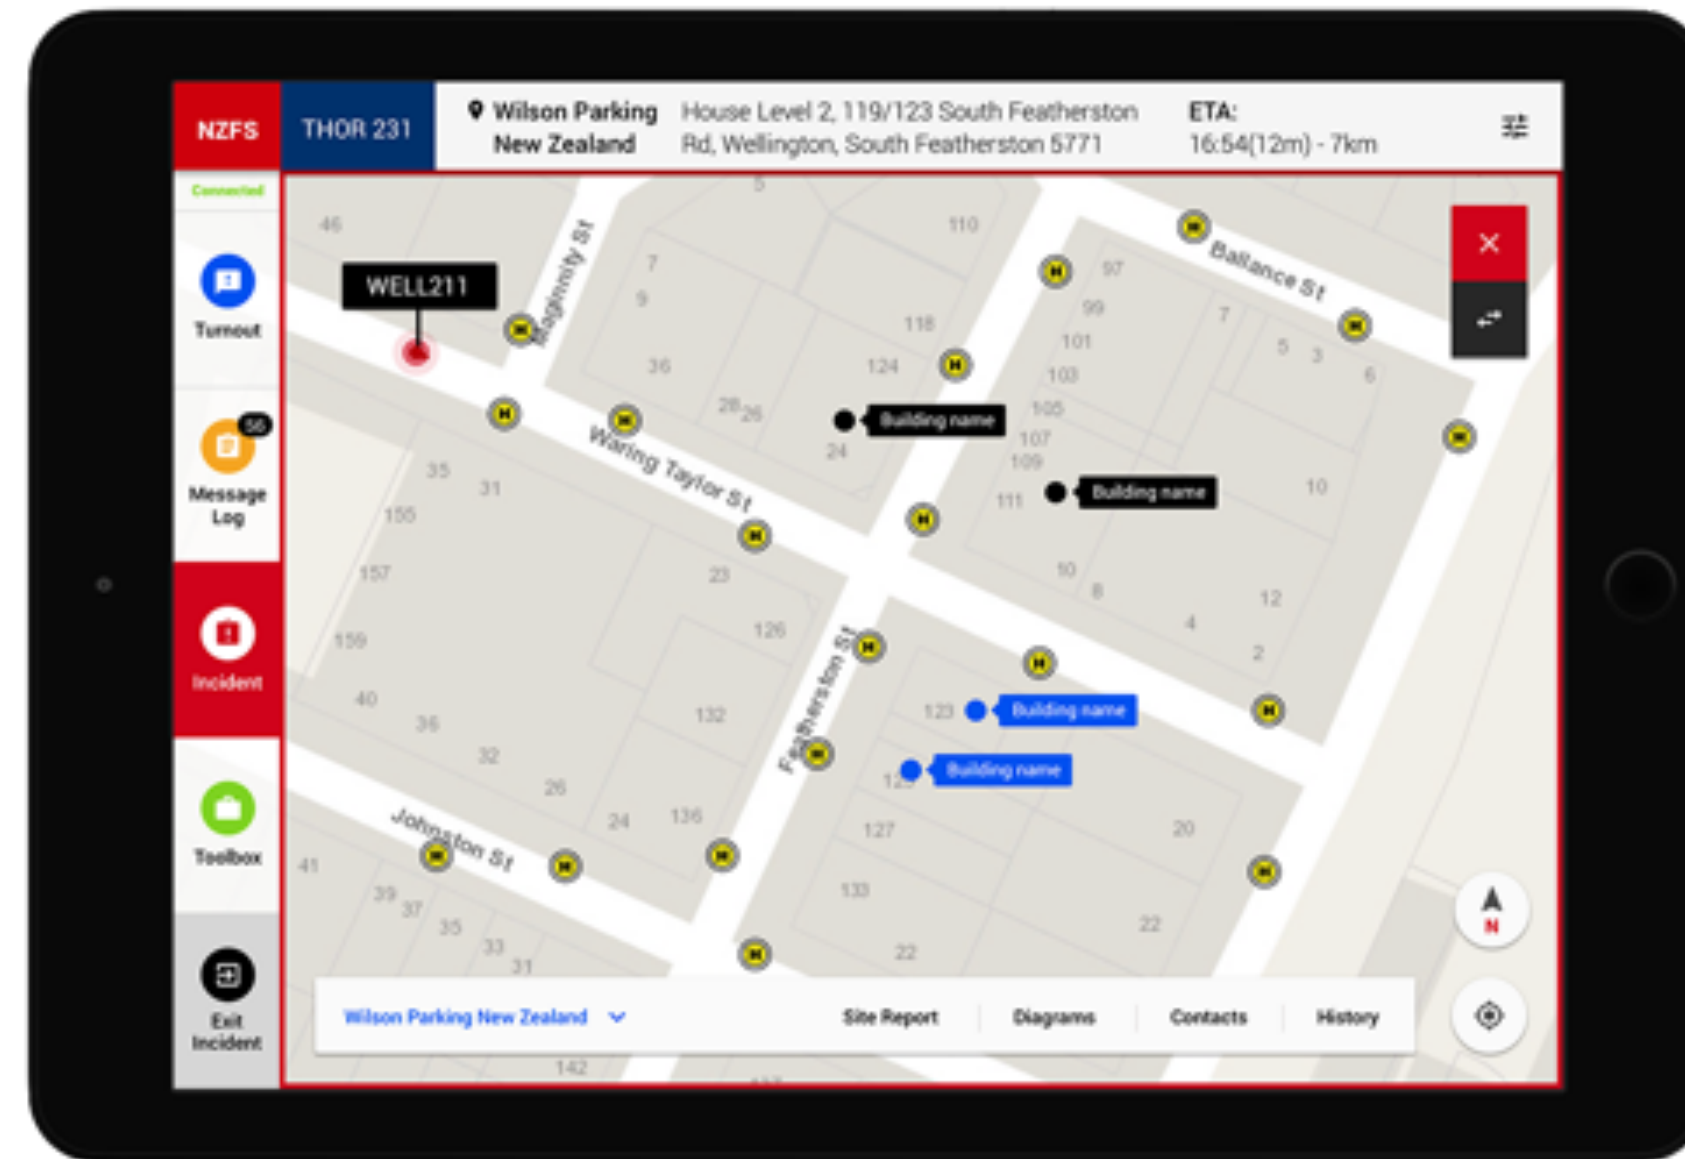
NZFS

THOR 231

Wilson Parking New Zealand

House Level 2, 119/123 South Featherston Rd, Wellington, South Featherston 5771

ETA: 16:54(12m) - 7km

Connected

Turnout

56

Message Log

Incident

Toolbox

Exit Incident

WELL211

Maginnity St

Ballance St

Waring Taylor St

Featherston St

Johnston St

Building name

Building name

Building name

Building name

46

5

110

7

9

36

118

124

28

26

24

97

99

101

103

105

107

109

111

7

5

3

6

10

35

31

155

157

159

23

126

132

40

36

32

26

24

136

10

8

4

12

2

123

125

127

20

133

22

22

41

39

37

35

33

31

142

N

Wilson Parking New Zealand

Site Report

Diagrams

Contacts

History